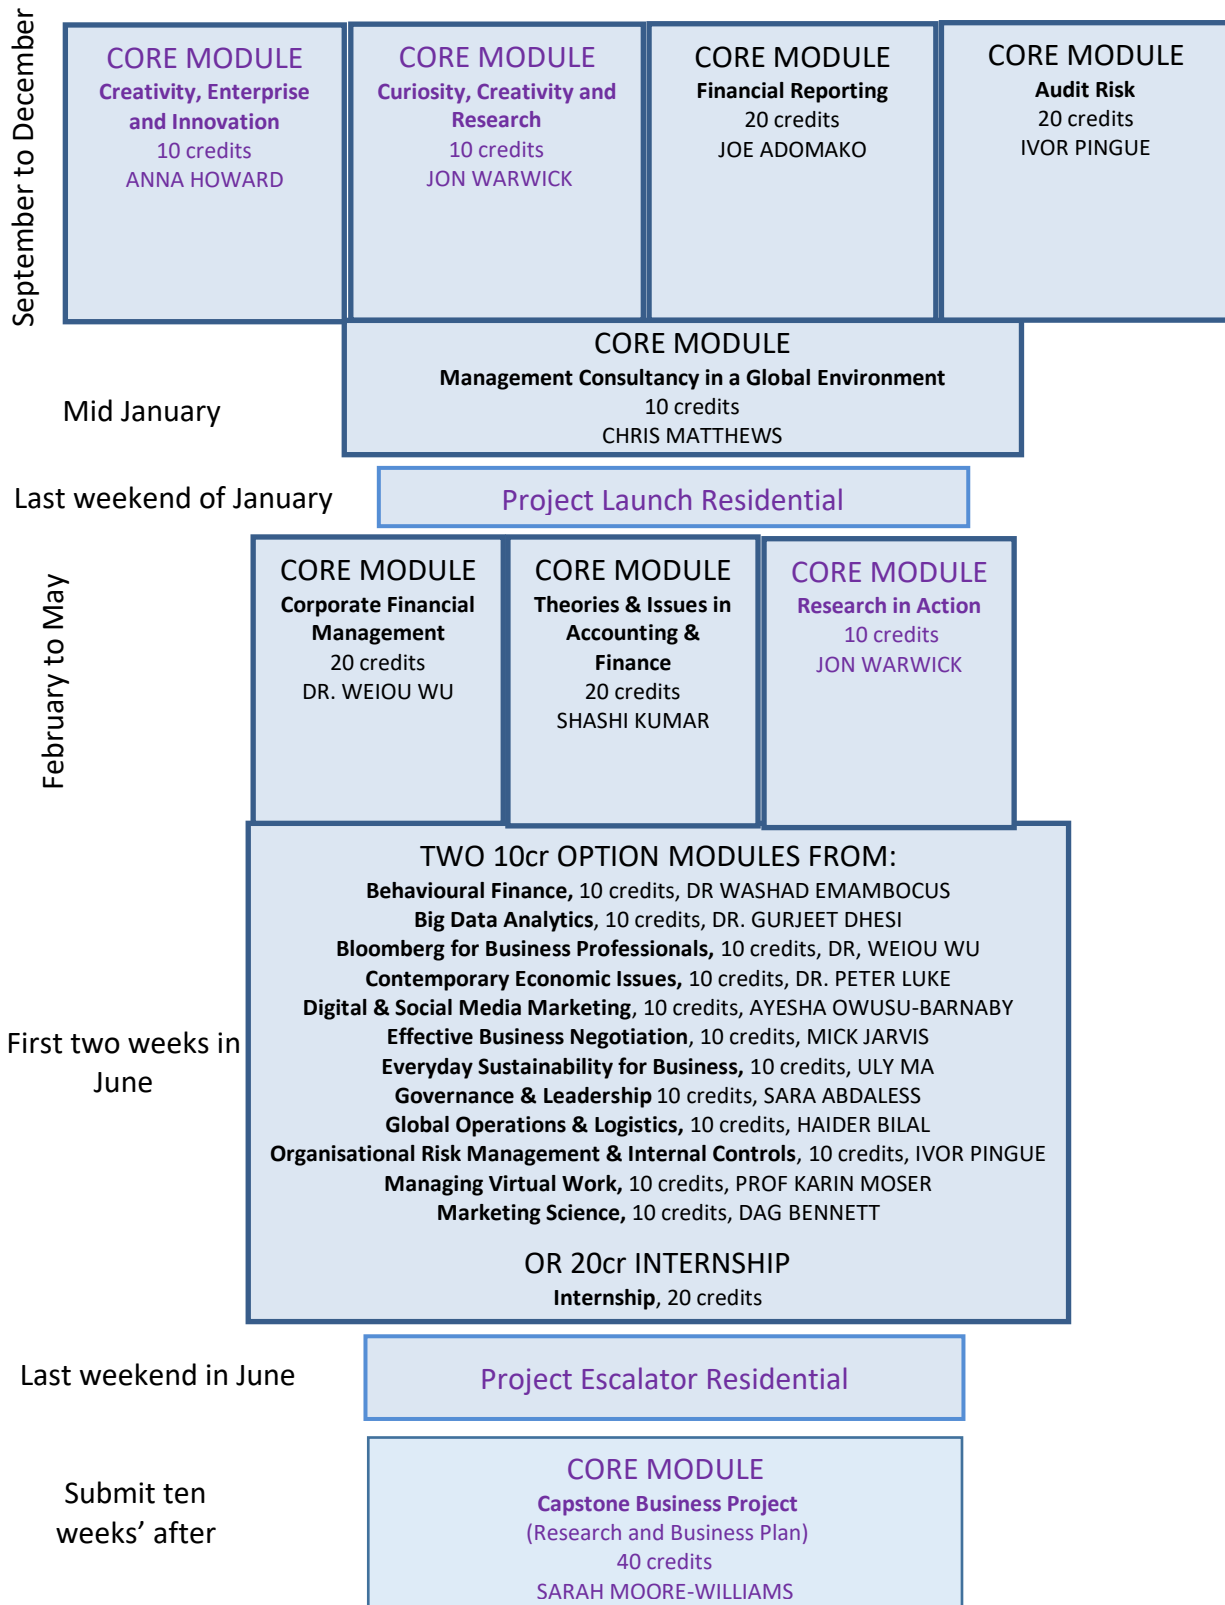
September to December

CORE MODULE
Creativity, Enterprise and Innovation
10 credits
ANNA HOWARD

CORE MODULE
Curiosity, Creativity and Research
10 credits
JON WARWICK

CORE MODULE
Financial Reporting
20 credits
JOE ADOMAKO

CORE MODULE
Audit Risk
20 credits
IVOR PINGUE

Mid January

CORE MODULE
Management Consultancy in a Global Environment
10 credits
CHRIS MATTHEWS

Last weekend of January

Project Launch Residential

February to May

CORE MODULE
Corporate Financial Management
20 credits
DR. WEIOU WU

CORE MODULE
Theories & Issues in Accounting & Finance
20 credits
SHASHI KUMAR

CORE MODULE
Research in Action
10 credits
JON WARWICK

First two weeks in June

TWO 10cr OPTION MODULES FROM:
Behavioural Finance, 10 credits, DR WASHAD EMAMBOCUS
Big Data Analytics, 10 credits, DR. GURJEET DHESI
Bloomberg for Business Professionals, 10 credits, DR, WEIOU WU
Contemporary Economic Issues, 10 credits, DR. PETER LUKE
Digital & Social Media Marketing, 10 credits, AYESHA OWUSU-BARNABY
Effective Business Negotiation, 10 credits, MICK JARVIS
Everyday Sustainability for Business, 10 credits, ULY MA
Governance & Leadership 10 credits, SARA ABDALESS
Global Operations & Logistics, 10 credits, HAIDER BILAL
Organisational Risk Management & Internal Controls, 10 credits, IVOR PINGUE
Managing Virtual Work, 10 credits, PROF KARIN MOSER
Marketing Science, 10 credits, DAG BENNETT

OR 20cr INTERNSHIP
Internship, 20 credits

Last weekend in June

Project Escalator Residential

Submit ten weeks' after

CORE MODULE
Capstone Business Project
(Research and Business Plan)
40 credits
SARAH MOORE-WILLIAMS